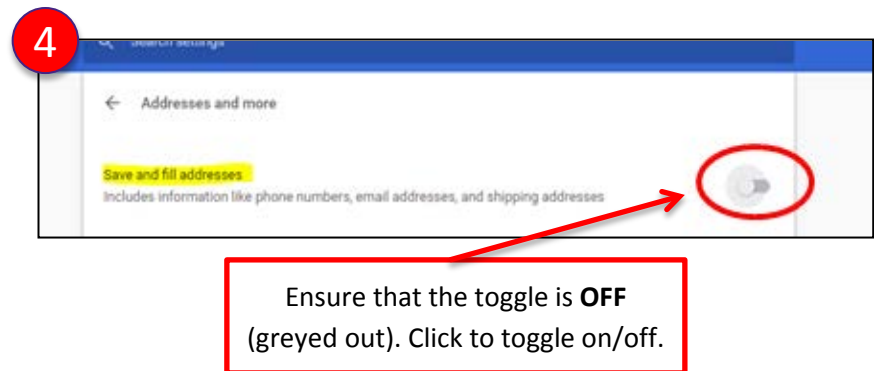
4

Search settings

← Addresses and more

Save and fill addresses
Includes information like phone numbers, email addresses, and shipping addresses

Ensure that the toggle is **OFF** (greyed out). Click to toggle on/off.